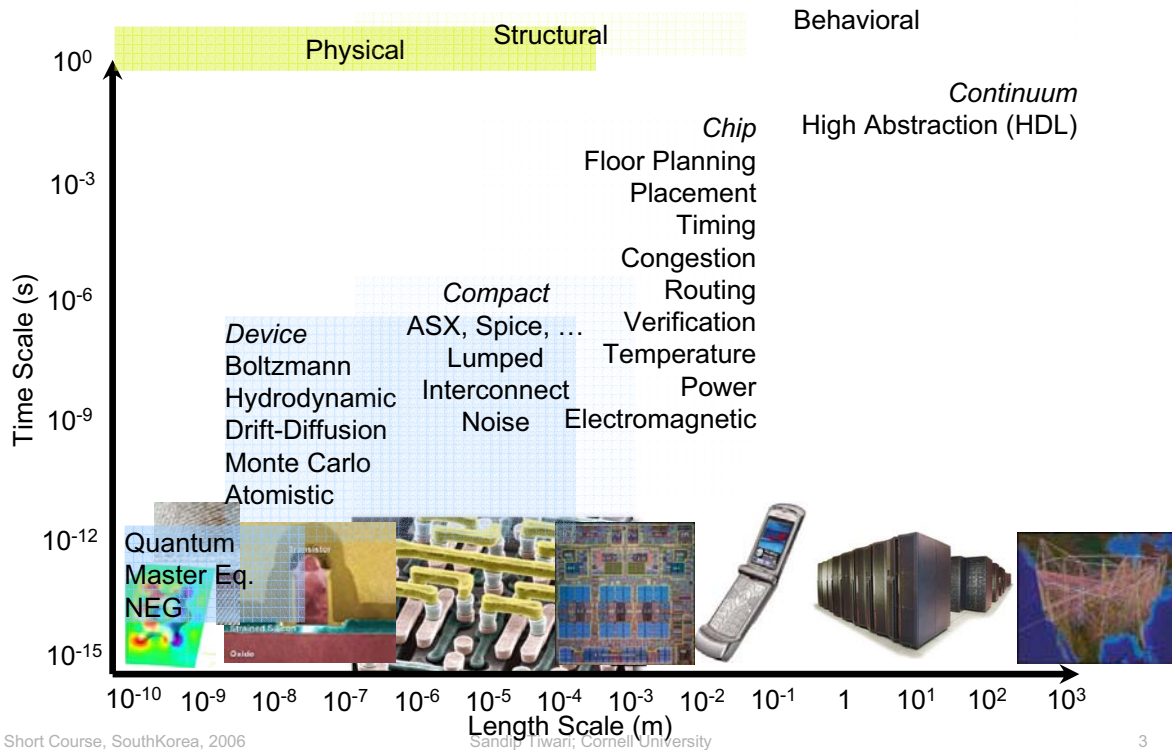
Behavioral

Physical

Structural

$10^0$

Continuum
High Abstraction (HDL)

Chip
Floor Planning
Placement
Timing
Congestion
Routing
Verification
Temperature
Power
Electromagnetic

$10^{-3}$

Time Scale (s)

$10^{-6}$

Compact
ASX, Spice, …
Lumped
Interconnect
Noise

Device
Boltzmann
Hydrodynamic
Drift-Diffusion
Monte Carlo
Atomistic

$10^{-9}$

$10^{-12}$

Quantum
Master Eq.
NEG

Transistor

Strained Si

Oxide

$10^{-15}$

$10^{-10}$ $10^{-9}$ $10^{-8}$ $10^{-7}$ $10^{-6}$ $10^{-5}$ $10^{-4}$ $10^{-3}$ $10^{-2}$ $10^{-1}$ 1 $10^1$ $10^2$ $10^3$

Length Scale (m)

Short Course, SouthKorea, 2006

Sandip Tiwari; Cornell University

3